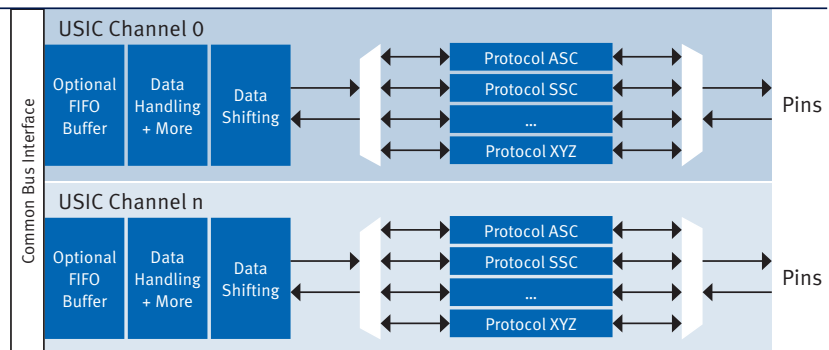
Common Bus Interface

USIC Channel 0

Optional FIFO Buffer

Data Handling + More

Data Shifting

Protocol ASC

Protocol SSC

...

Protocol XYZ

Pins

USIC Channel n

Optional FIFO Buffer

Data Handling + More

Data Shifting

Protocol ASC

Protocol SSC

...

Protocol XYZ

Pins